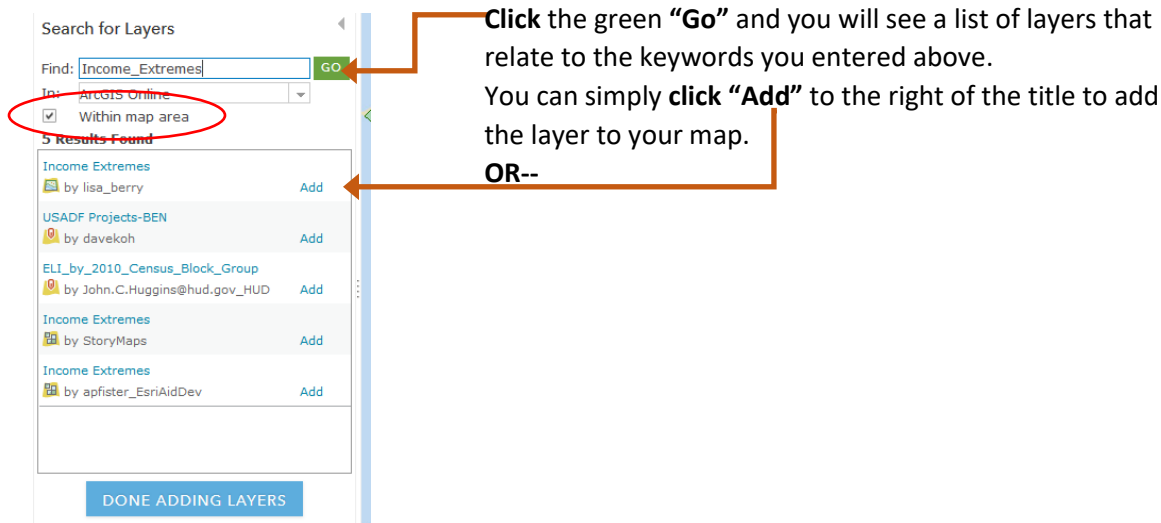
Search for Layers

Find: Income_Extremes GO

In: ArcGIS Online

Within map area

5 Results Found

Income Extremes
by lisa_berry Add

USADF Projects-BEN
by davekoh Add

ELI_by_2010_Census_Block_Group
by John.C.Huggins@hud.gov_HUD Add

Income Extremes
by StoryMaps Add

Income Extremes
by apfister_EsriAidDev Add

DONE ADDING LAYERS

**Click** the green **"Go"** and you will see a list of layers that relate to the keywords you entered above.
You can simply **click "Add"** to the right of the title to add the layer to your map.
**OR--**